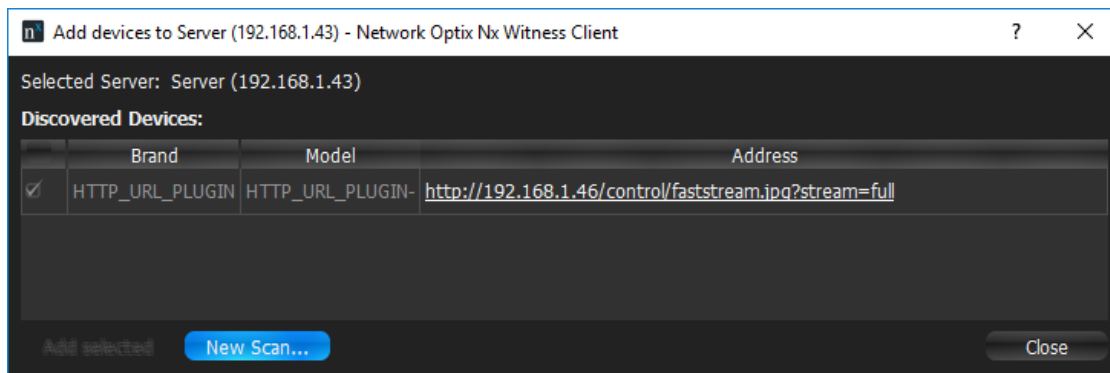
Add devices to Server (192.168.1.43) - Network Optix Nx Witness Client

?

Selected Server: Server (192.168.1.43)

Discovered Devices:

| | Brand | Model | Address |
|---|---|---|---|
| ✓ | HTTP_URL_PLUGIN | HTTP_URL_PLUGIN- | http://192.168.1.46/control/faststream.jpg?stream=full |

Add selected

New Scan...

Close